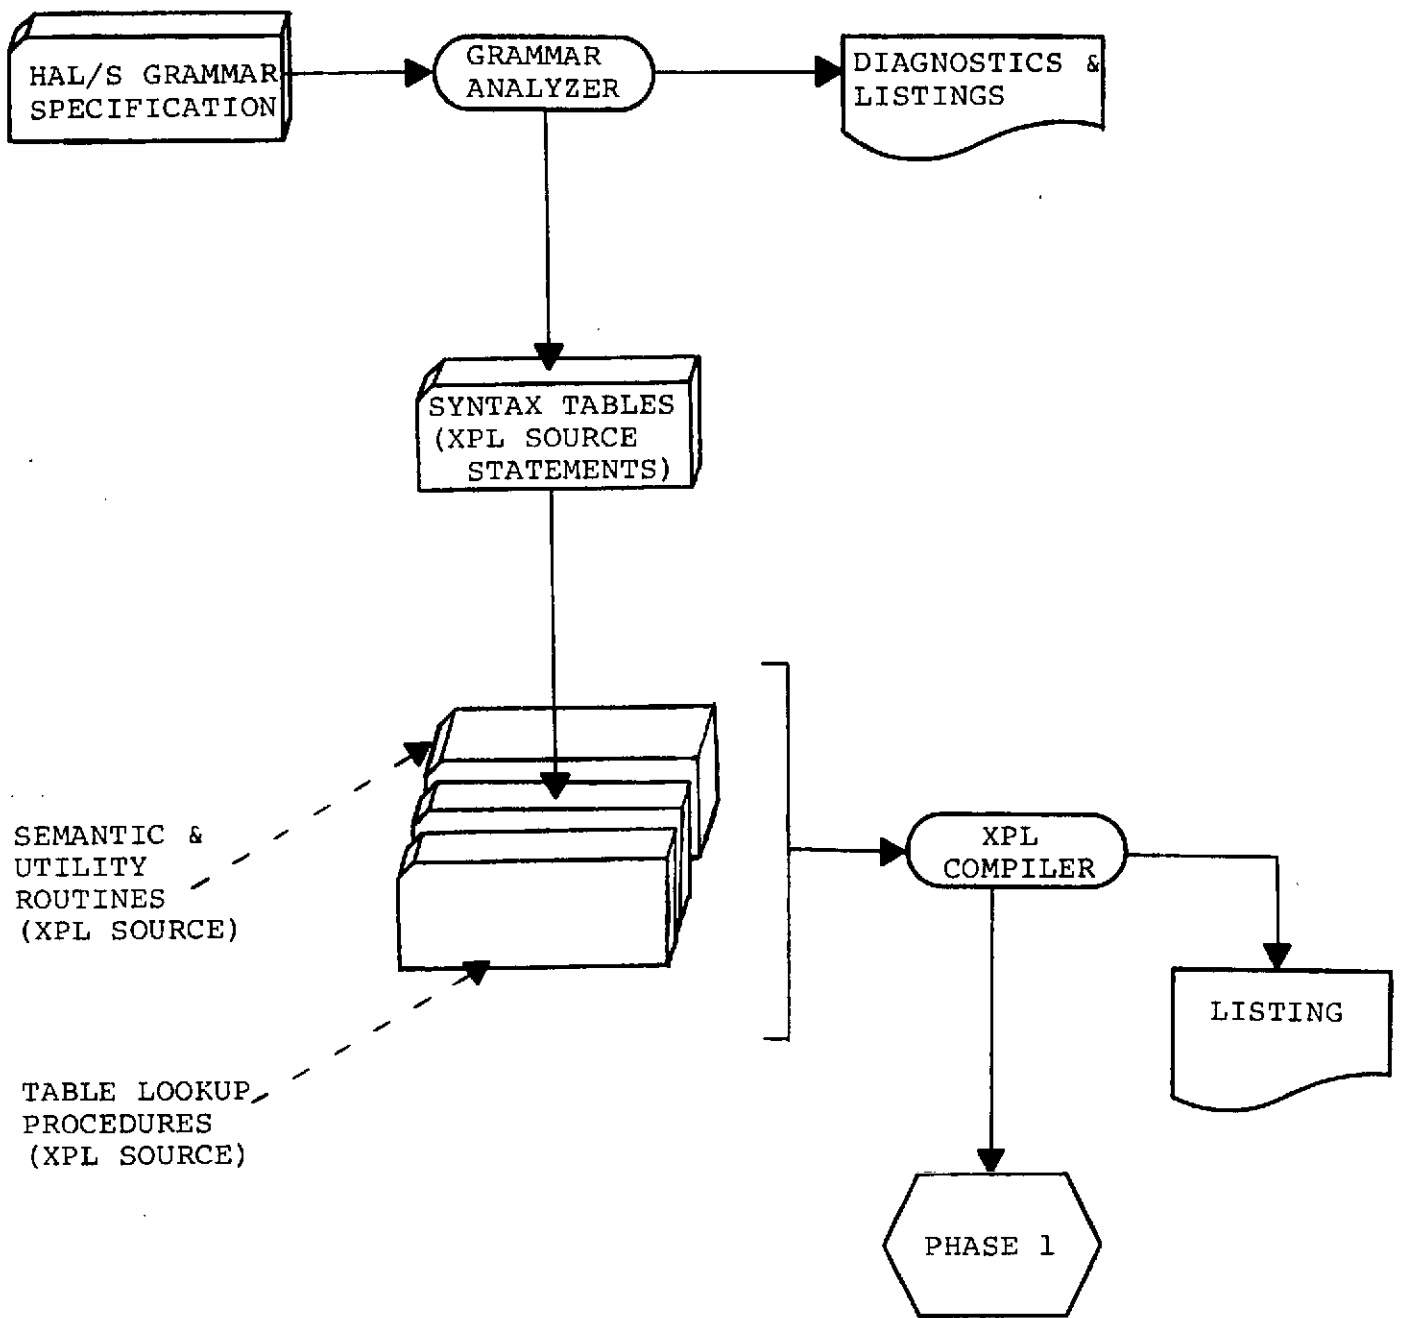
HAL/S GRAMMAR SPECIFICATION

GRAMMAR ANALYZER

DIAGNOSTICS & LISTINGS

SYNTAX TABLES (XPL SOURCE STATEMENTS)

SEMANTIC & UTILITY ROUTINES (XPL SOURCE)

TABLE LOOKUP PROCEDURES (XPL SOURCE)

XPL COMPILER

LISTING

PHASE 1